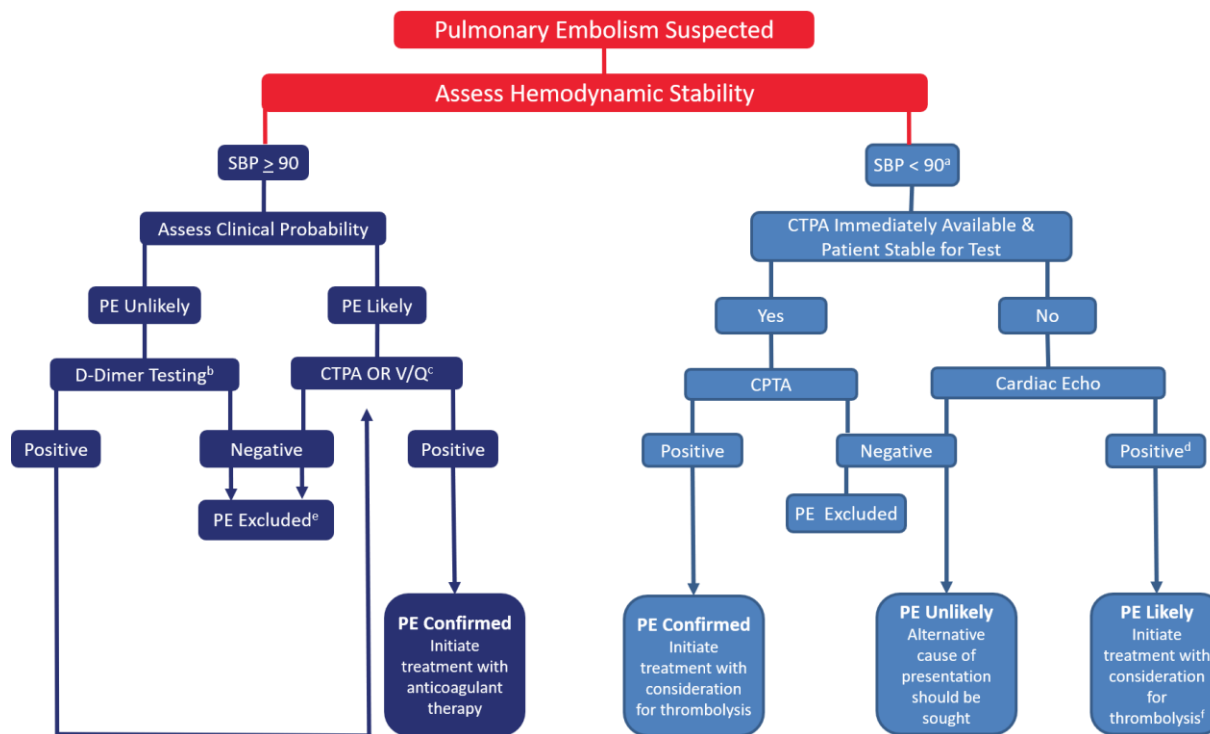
Pulmonary Embolism Suspected

Assess Hemodynamic Stability

SBP $\geq$ 90

SBP < 90$^{a}$

Assess Clinical Probability

CTPA Immediately Available & Patient Stable for Test

PE Unlikely

PE Likely

Yes

No

D-Dimer Testing$^{b}$

CTPA OR V/Q$^{c}$

CPTA

Cardiac Echo

Positive

Negative

Positive

Positive

Negative

Positive$^{d}$

PE Excluded$^{e}$

PE Excluded

PE Confirmed
Initiate treatment with anticoagulant therapy

PE Confirmed
Initiate treatment with consideration for thrombolysis

PE Unlikely
Alternative cause of presentation should be sought

PE Likely
Initiate treatment with consideration for thrombolysis$^{f}$